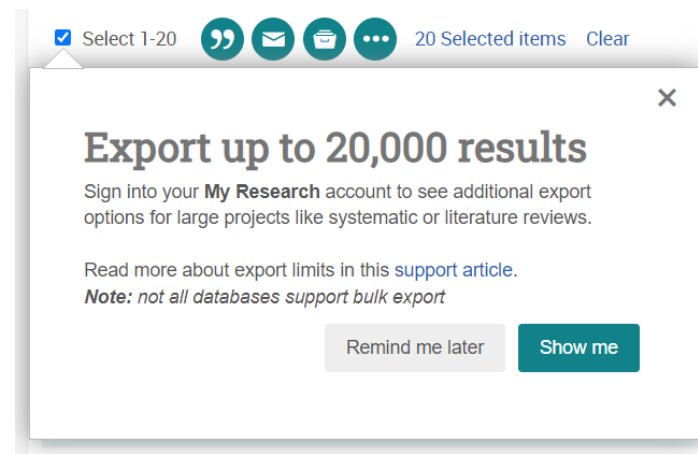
Select 1-20

20 Selected items Clear

×

Export up to 20,000 results

Sign into your **My Research** account to see additional export options for large projects like systematic or literature reviews.

Read more about export limits in this support article.
***Note:*** *not all databases support bulk export*

Remind me later

Show me